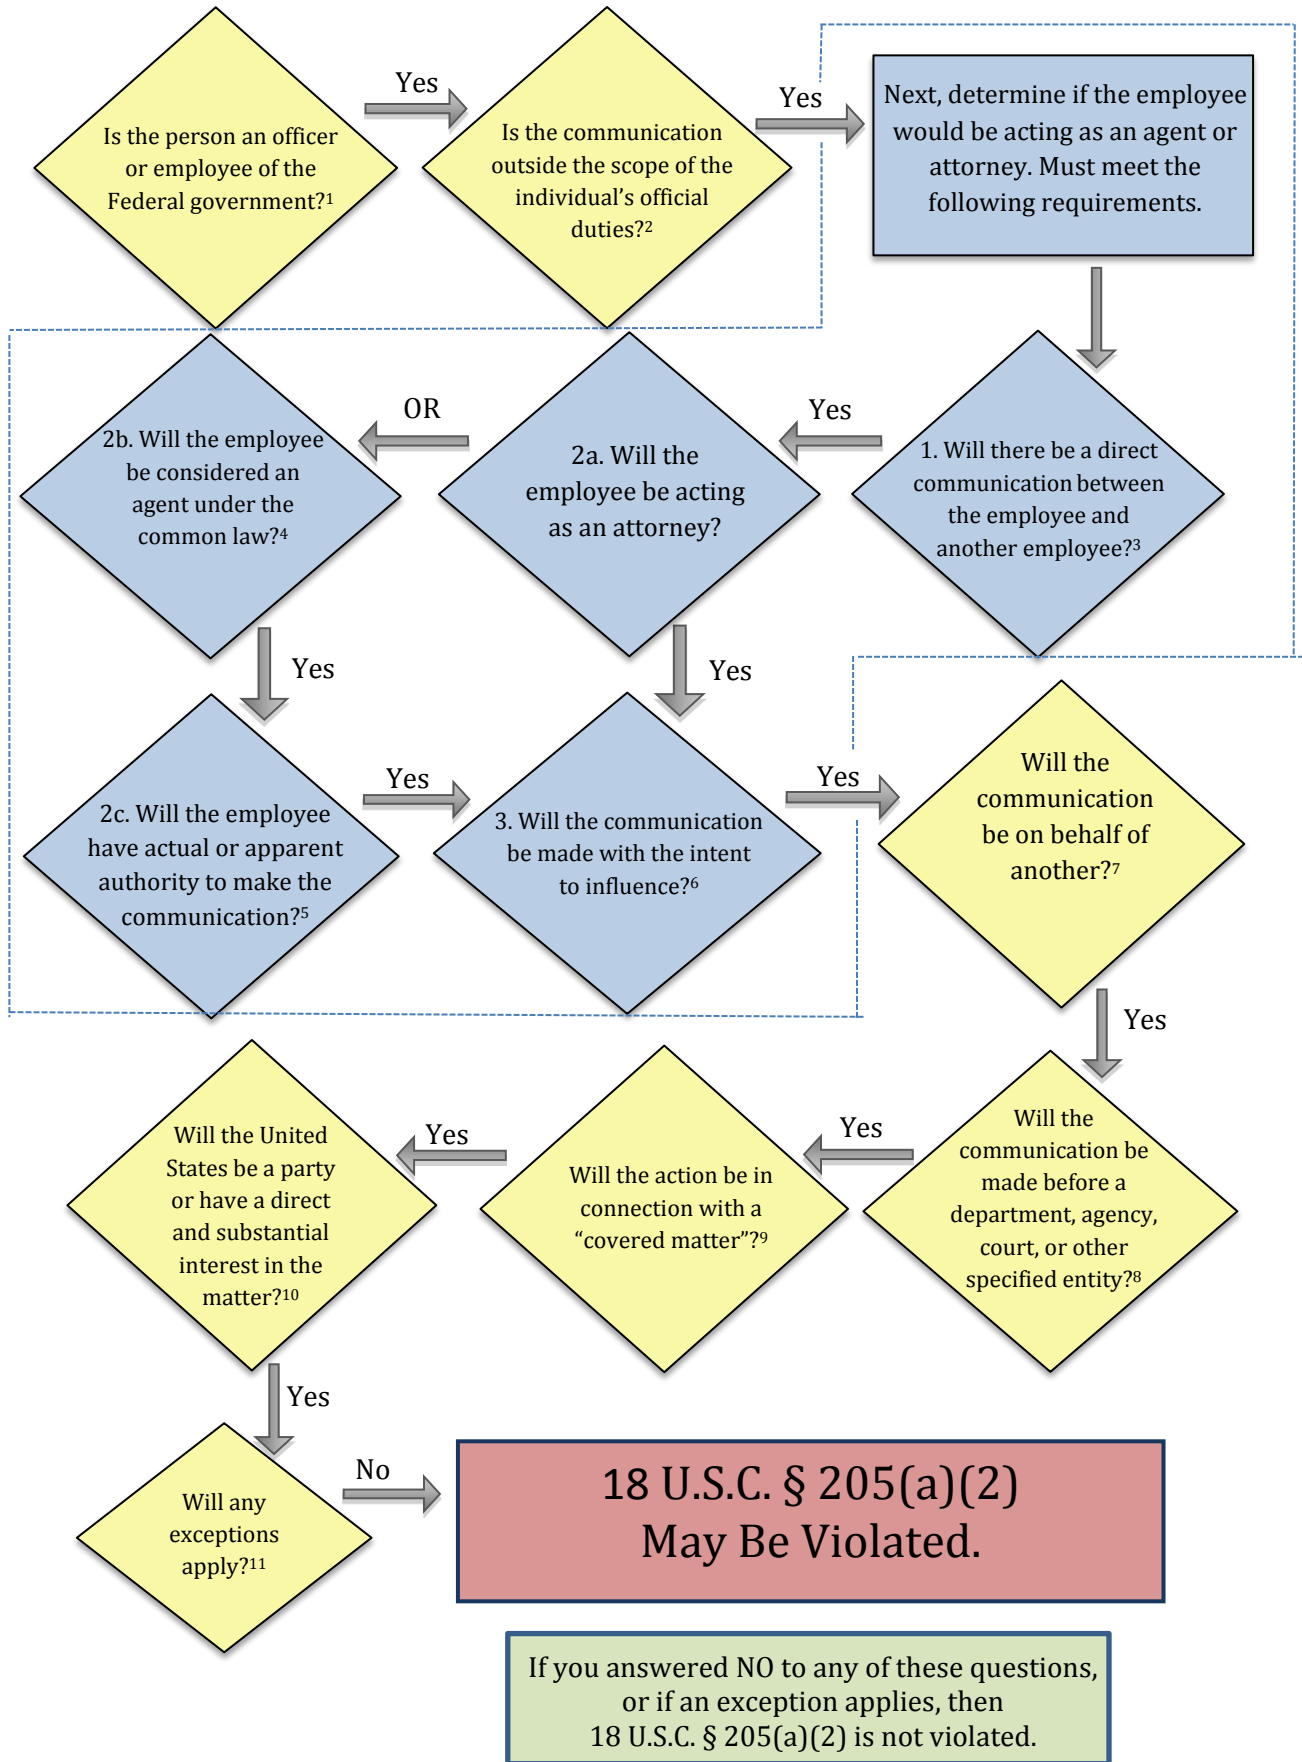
Is the person an officer or employee of the Federal government?$^1$

Yes

Is the communication outside the scope of the individual's official duties?$^2$

Yes

Next, determine if the employee would be acting as an agent or attorney. Must meet the following requirements.

1. Will there be a direct communication between the employee and another employee?$^3$

Yes

2a. Will the employee be acting as an attorney?

OR

2b. Will the employee be considered an agent under the common law?$^4$

Yes

Yes

2c. Will the employee have actual or apparent authority to make the communication?$^5$

Yes

3. Will the communication be made with the intent to influence?$^6$

Yes

Will the communication be on behalf of another?$^7$

Yes

Will the communication be made before a department, agency, court, or other specified entity?$^8$

Yes

Will the action be in connection with a "covered matter"?$^9$

Yes

Will the United States be a party or have a direct and substantial interest in the matter?$^{10}$

Yes

Will any exceptions apply?$^{11}$

No

18 U.S.C. § 205(a)(2) May Be Violated.

If you answered NO to any of these questions, or if an exception applies, then 18 U.S.C. § 205(a)(2) is not violated.